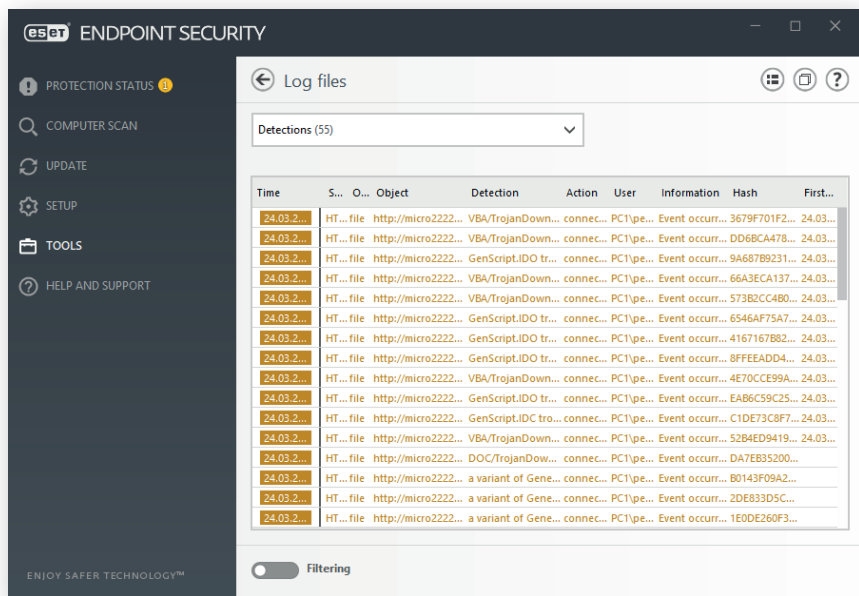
eset ENDPOINT SECURITY

PROTECTION STATUS 1
COMPUTER SCAN
UPDATE
SETUP
TOOLS
HELP AND SUPPORT

ENJOY SAFER TECHNOLOGY™

Log files

Detections (55)

| Time | S... | O... | Object | Detection | Action | User | Information | Hash | First... |
|---|---|---|---|---|---|---|---|---|---|
| 24.03.2... | HT... | file | http://micro2222... | VBA/TrojanDown... | connec... | PC1\pe... | Event occurr... | 3679F701F2... | 24.03... |
| 24.03.2... | HT... | file | http://micro2222... | VBA/TrojanDown... | connec... | PC1\pe... | Event occurr... | DD6BCA478... | 24.03... |
| 24.03.2... | HT... | file | http://micro2222... | GenScript.IDO tr... | connec... | PC1\pe... | Event occurr... | 9A687B9231... | 24.03... |
| 24.03.2... | HT... | file | http://micro2222... | VBA/TrojanDown... | connec... | PC1\pe... | Event occurr... | 66A3ECA137... | 24.03... |
| 24.03.2... | HT... | file | http://micro2222... | VBA/TrojanDown... | connec... | PC1\pe... | Event occurr... | 573B2CC4B0... | 24.03... |
| 24.03.2... | HT... | file | http://micro2222... | GenScript.IDO tr... | connec... | PC1\pe... | Event occurr... | 6546AF75A7... | 24.03... |
| 24.03.2... | HT... | file | http://micro2222... | GenScript.IDO tr... | connec... | PC1\pe... | Event occurr... | 4167167B82... | 24.03... |
| 24.03.2... | HT... | file | http://micro2222... | GenScript.IDO tr... | connec... | PC1\pe... | Event occurr... | 8FFEEADD4... | 24.03... |
| 24.03.2... | HT... | file | http://micro2222... | VBA/TrojanDown... | connec... | PC1\pe... | Event occurr... | 4E70CCE99A... | 24.03... |
| 24.03.2... | HT... | file | http://micro2222... | GenScript.IDO tr... | connec... | PC1\pe... | Event occurr... | EAB6C59C25... | 24.03... |
| 24.03.2... | HT... | file | http://micro2222... | GenScript.IDC tro... | connec... | PC1\pe... | Event occurr... | C1DE73C8F7... | 24.03... |
| 24.03.2... | HT... | file | http://micro2222... | VBA/TrojanDown... | connec... | PC1\pe... | Event occurr... | 52B4ED9419... | 24.03... |
| 24.03.2... | HT... | file | http://micro2222... | DOC/TrojanDow... | connec... | PC1\pe... | Event occurr... | DA7EB35200... | |
| 24.03.2... | HT... | file | http://micro2222... | a variant of Gene... | connec... | PC1\pe... | Event occurr... | B0143F09A2... | |
| 24.03.2... | HT... | file | http://micro2222... | a variant of Gene... | connec... | PC1\pe... | Event occurr... | 2DE833D5C... | |
| 24.03.2... | HT... | file | http://micro2222... | a variant of Gene... | connec... | PC1\pe... | Event occurr... | 1E0DE260F3... | |

Filtering